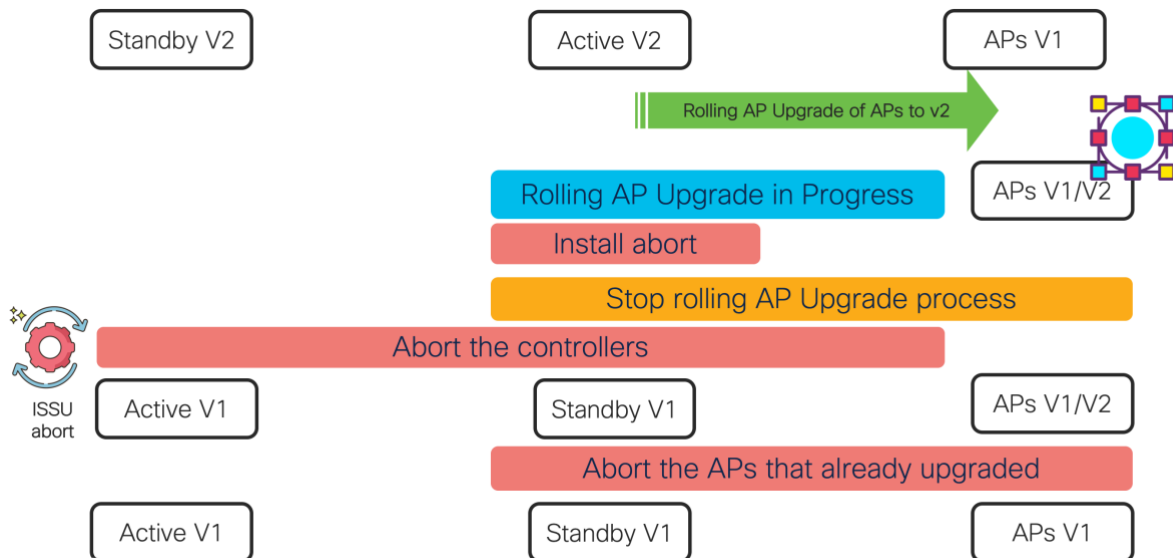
Standby V2

Active V2

APs V1

Rolling AP Upgrade of APs to v2

Rolling AP Upgrade in Progress

APs V1/V2

Install abort

Stop rolling AP Upgrade process

Abort the controllers

ISSU abort

Active V1

Standby V1

APs V1/V2

Abort the APs that already upgraded

Active V1

Standby V1

APs V1